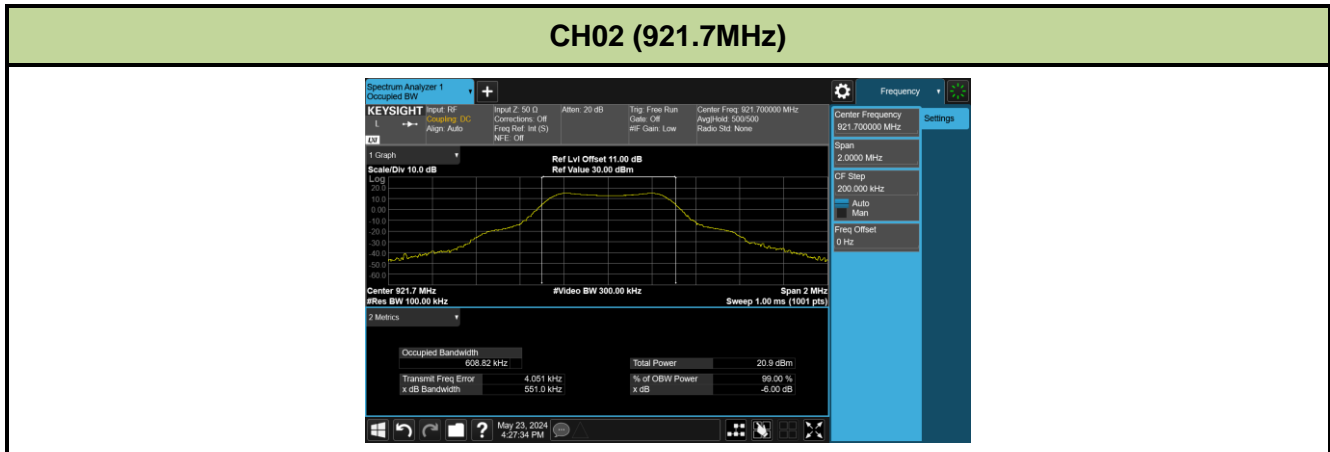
CH02 (921.7MHz)

Spectrum Analyzer 1
Occupied BW

+

KEYSIGHT Input: RF
Coupling: DC
Align: Auto

Input Z: 50 Ω
Corrections: Off
Freq Ref: Int (S)
NFE: Off

Atten: 20 dB

Trig: Free Run
Gate: Off
#IF Gain: Low

Center Freq: 921.700000 MHz
Avg|Hold: 500/500
Radio Std: None

LXI

Frequency

Center Frequency
921.700000 MHz

Settings

Span
2.0000 MHz

CF Step
200.000 kHz
Auto
Man

Freq Offset
0 Hz

1 Graph

Scale/Div 10.0 dB

Ref Lvl Offset 11.00 dB
Ref Value 30.00 dBm

Log
20.0
10.0
0.00
-10.0
-20.0
-30.0
-40.0
-50.0
-60.0

Center 921.7 MHz
#Res BW 100.00 kHz

#Video BW 300.00 kHz

Span 2 MHz
Sweep 1.00 ms (1001 pts)

2 Metrics

| Occupied Bandwidth | |
|---|---|
| 608.82 kHz | |

| Total Power | 20.9 dBm |
|---|---|

| Transmit Freq Error | 4.051 kHz |
|---|---|
| x dB Bandwidth | 551.0 kHz |

| % of OBW Power | 99.00 % |
|---|---|
| x dB | -6.00 dB |

May 23, 2024
4:27:34 PM